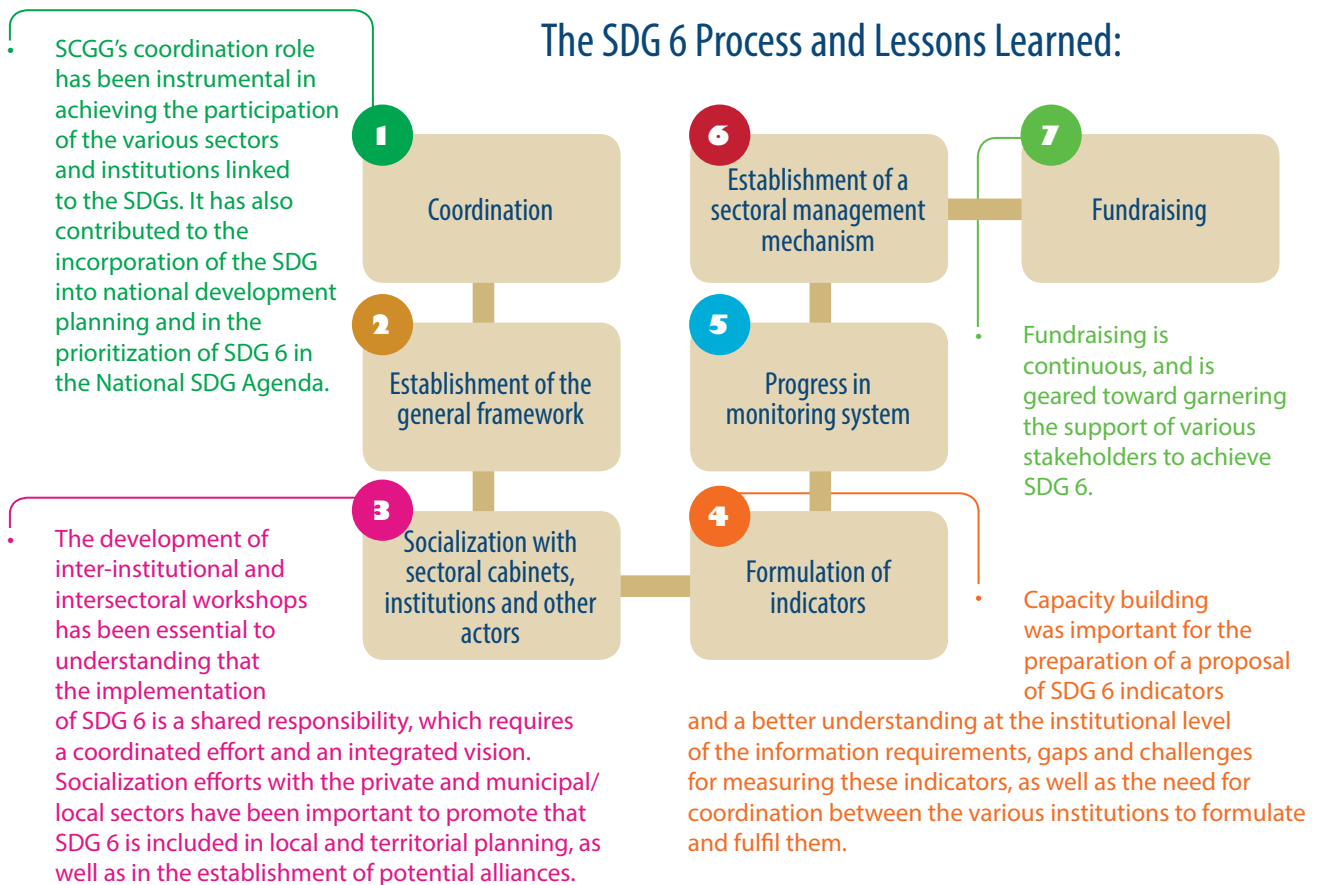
The SDG 6 Process and Lessons Learned:

• SCGG's coordination role has been instrumental in achieving the participation of the various sectors and institutions linked to the SDGs. It has also contributed to the incorporation of the SDG into national development planning and in the prioritization of SDG 6 in the National SDG Agenda.

1
Coordination

2
Establishment of the general framework

3
Socialization with sectoral cabinets, institutions and other actors

4
Formulation of indicators

5
Progress in monitoring system

6
Establishment of a sectoral management mechanism

7
Fundraising

• Fundraising is continuous, and is geared toward garnering the support of various stakeholders to achieve SDG 6.

• The development of inter-institutional and intersectoral workshops has been essential to understanding that the implementation of SDG 6 is a shared responsibility, which requires a coordinated effort and an integrated vision. Socialization efforts with the private and municipal/local sectors have been important to promote that SDG 6 is included in local and territorial planning, as well as in the establishment of potential alliances.

• Capacity building was important for the preparation of a proposal of SDG 6 indicators and a better understanding at the institutional level of the information requirements, gaps and challenges for measuring these indicators, as well as the need for coordination between the various institutions to formulate and fulfil them.